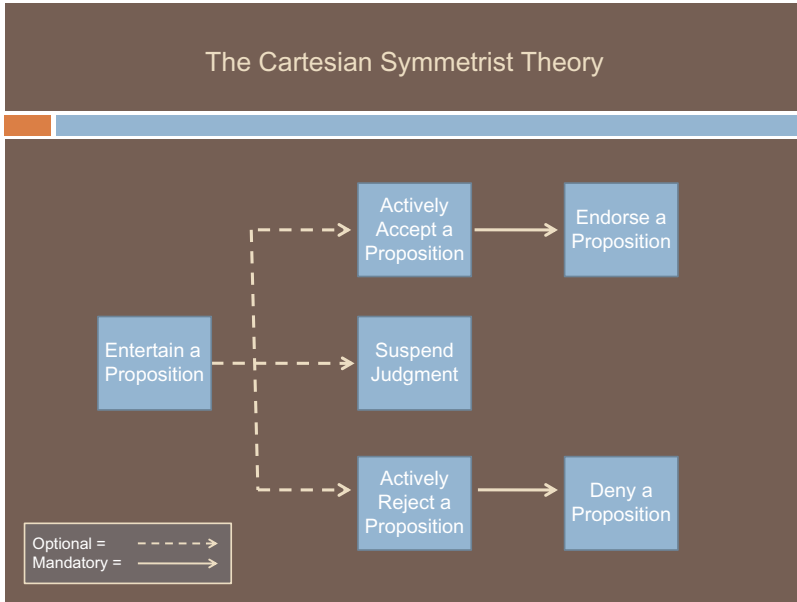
The Cartesian Symmetrist Theory

Entertain a Proposition

Actively Accept a Proposition

Endorse a Proposition

Suspend Judgment

Actively Reject a Proposition

Deny a Proposition

Optional =
Mandatory =